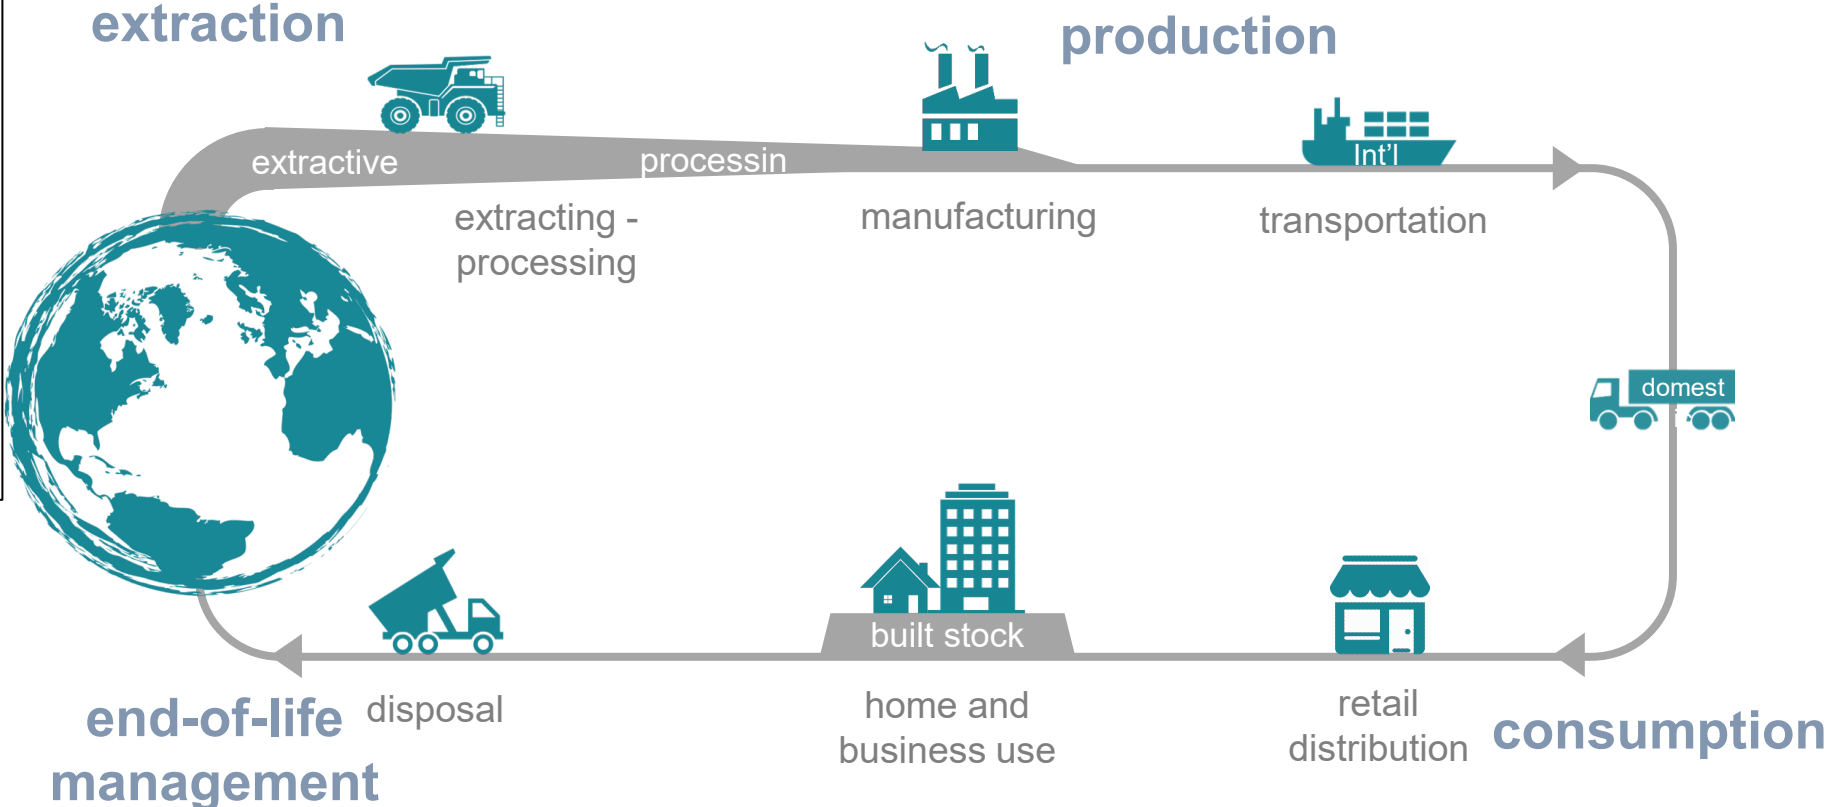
extraction

production

extractive

processin

Int'l

extracting - processing

manufacturing

transportation

domest

built stock

end-of-life management

disposal

home and business use

retail distribution

consumption